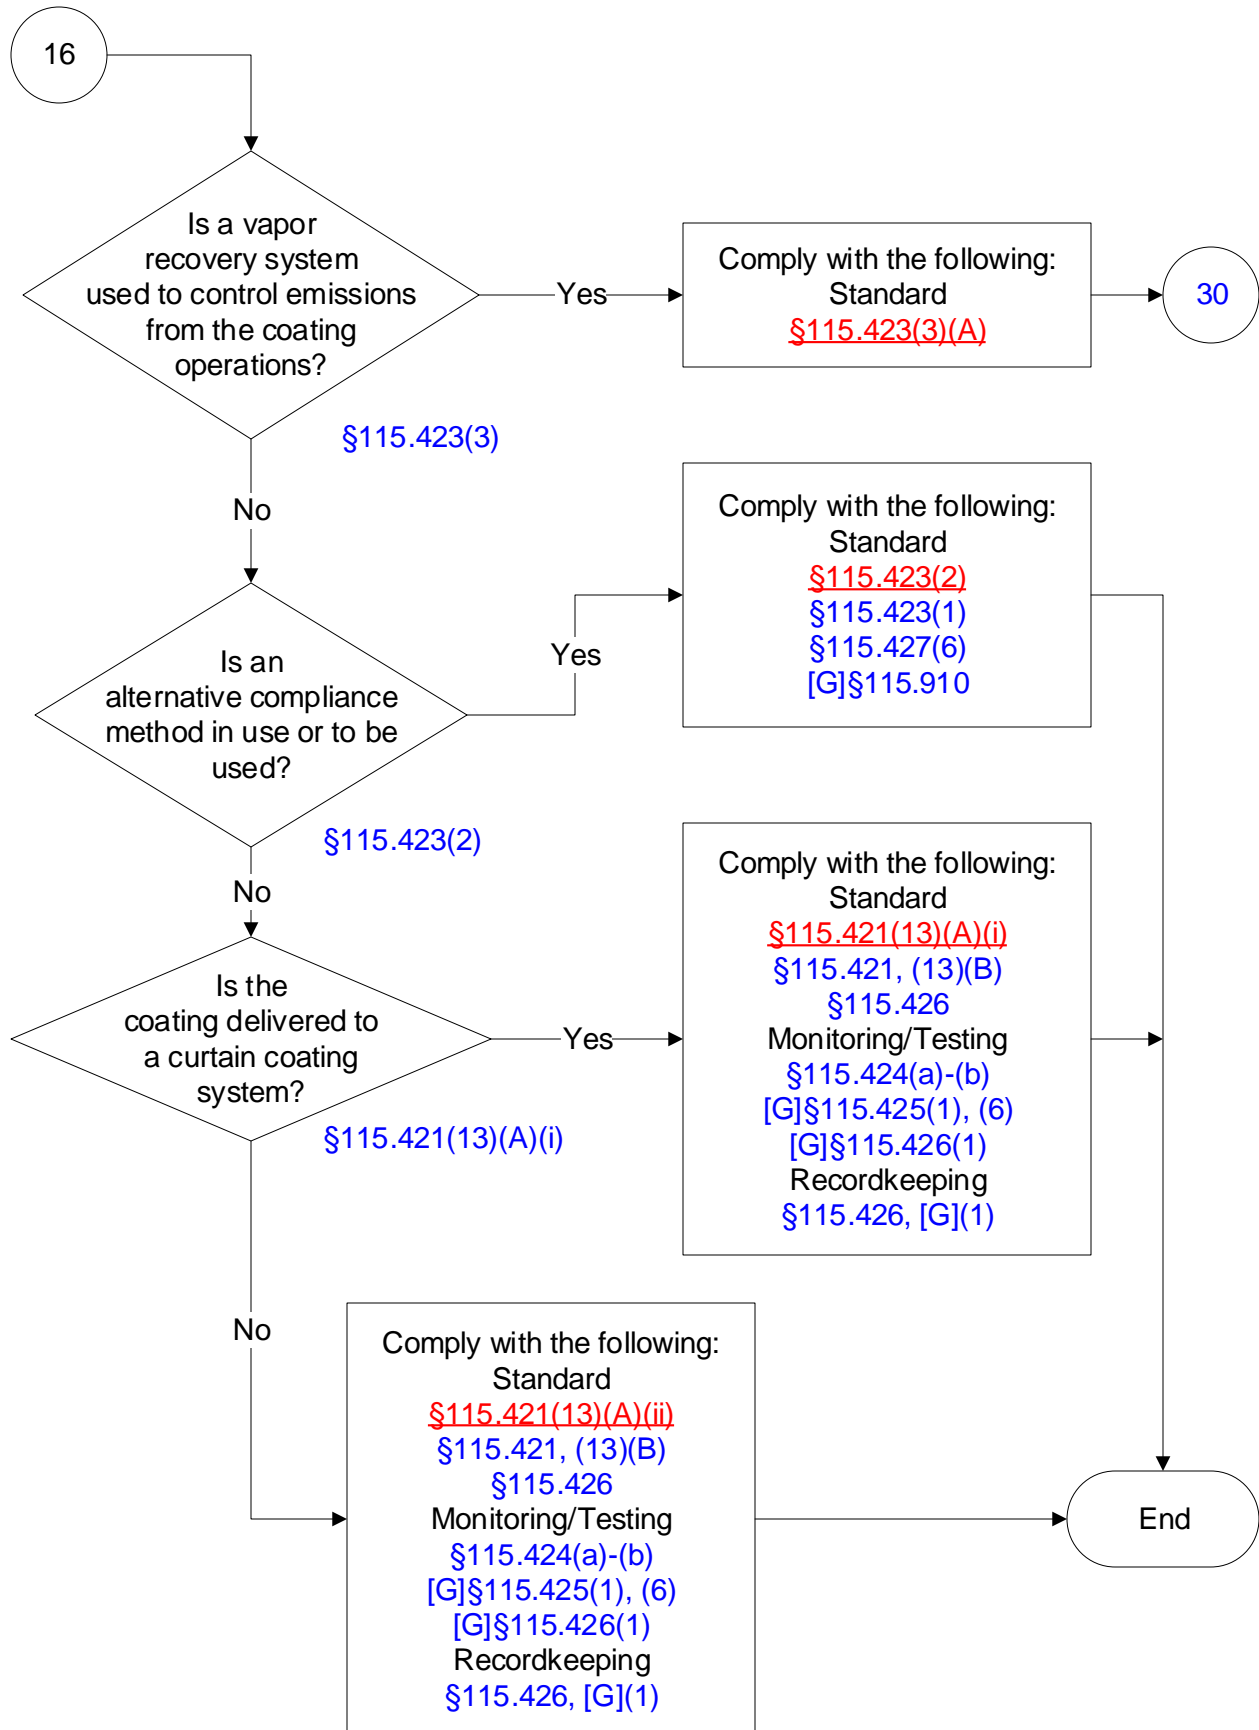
16

Is a vapor recovery system used to control emissions from the coating operations?

§115.423(3)

Yes

Comply with the following:
Standard
§115.423(3)(A)

30

No

Is an alternative compliance method in use or to be used?

§115.423(2)

Yes

Comply with the following:
Standard
§115.423(2)
§115.423(1)
§115.427(6)
[G]§115.910

No

Is the coating delivered to a curtain coating system?

§115.421(13)(A)(i)

Yes

Comply with the following:
Standard
§115.421(13)(A)(i)
§115.421, (13)(B)
§115.426
Monitoring/Testing
§115.424(a)-(b)
[G]§115.425(1), (6)
[G]§115.426(1)
Recordkeeping
§115.426, [G](1)

No

Comply with the following:
Standard
§115.421(13)(A)(ii)
§115.421, (13)(B)
§115.426
Monitoring/Testing
§115.424(a)-(b)
[G]§115.425(1), (6)
[G]§115.426(1)
Recordkeeping
§115.426, [G](1)

End